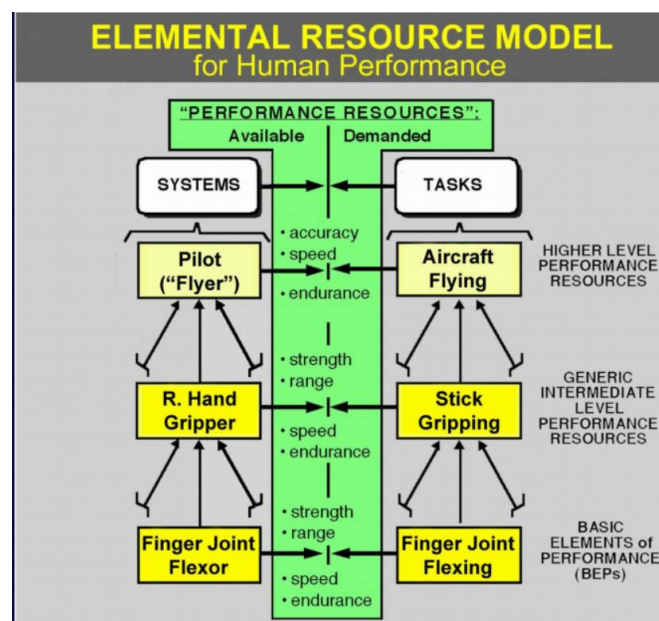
ELEMENTAL RESOURCE MODEL
for Human Performance

"PERFORMANCE RESOURCES":
Available | Demanded

SYSTEMS

TASKS

Pilot ("Flyer")

• accuracy
• speed
• endurance

Aircraft Flying

HIGHER LEVEL PERFORMANCE RESOURCES

R. Hand Gripper

• strength
• range
• speed
• endurance

Stick Gripping

GENERIC INTERMEDIATE LEVEL PERFORMANCE RESOURCES

Finger Joint Flexor

• strength
• range
• speed
• endurance

Finger Joint Flexing

BASIC ELEMENTS of PERFORMANCE (BEPs)